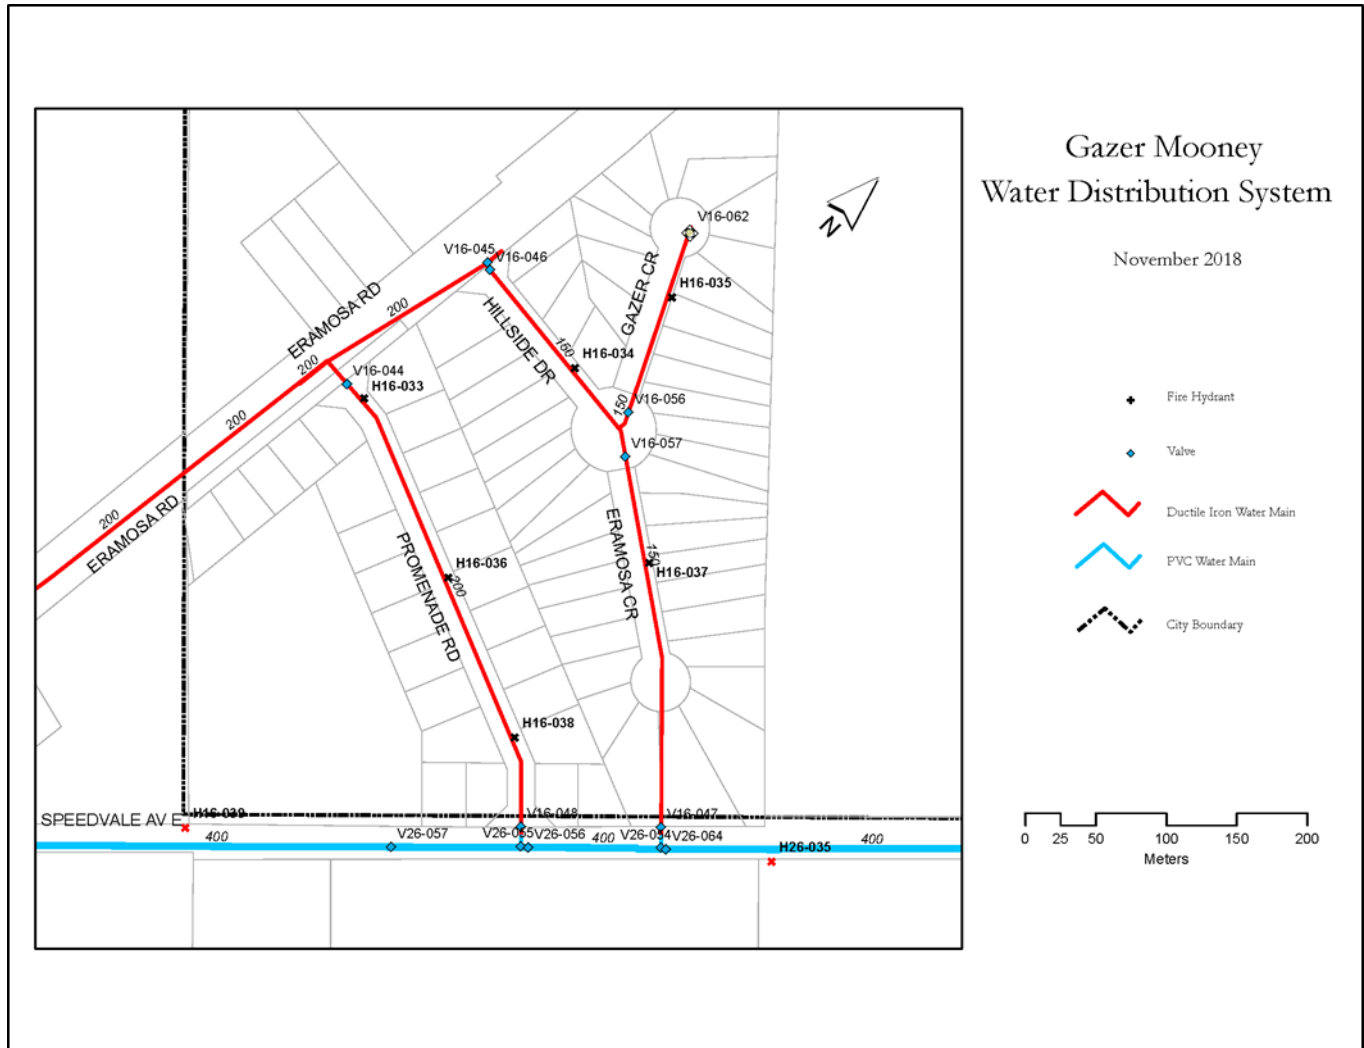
Gazer Mooney
Water Distribution System

November 2018

Fire Hydrant

Valve

Ductile Iron Water Main

PVC Water Main

City Boundary

0 25 50 100 150 200
Meters

N

V16-062
V16-045
V16-046
H16-035
GAZER CR
ERAMOSA RD
200
200
HILLSIDE DR
150
H16-034
V16-044
H16-033
200
150
V16-056
V16-057
200
200
ERAMOSA RD
H16-036
200
PROMENADE RD
ERAMOSA CR
150
H16-037
H16-038
SPEEDVALE AV E
H16-039
V16-048
V16-047
400
V26-057
V26-055
V26-056
400
V26-054
V26-064
H26-035
400